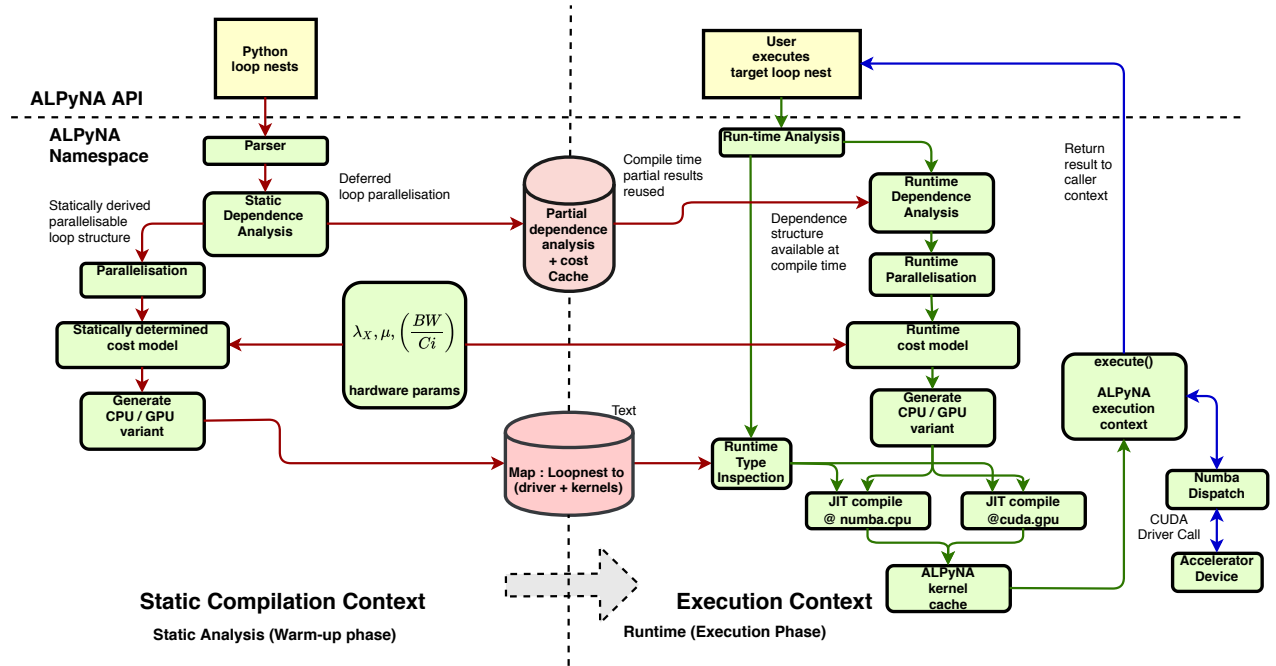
Python loop nests

User executes target loop nest

ALPyNA API

ALPyNA Namespace

Parser

Run-time Analysis

Return result to caller context

Deferred loop parallelisation

Compile time partial results reused

Statically derived parallelisable loop structure

Static Dependence Analysis

Partial dependence analysis + cost Cache

Runtime Dependence Analysis

Dependence structure available at compile time

Parallelisation

Runtime Parallelisation

Statically determined cost model

$\lambda_X, \mu, \left(\frac{BW}{Ci}\right)$

hardware params

Runtime cost model

execute()

ALPyNA execution context

Generate CPU / GPU variant

Text

Generate CPU / GPU variant

Map : Loopnest to (driver + kernels)

Runtime Type Inspection

JIT compile @ numba.cpu

JIT compile @cuda.gpu

Numba Dispatch

CUDA Driver Call

Accelerator Device

ALPyNA kernel cache

Static Compilation Context

Static Analysis (Warm-up phase)

Execution Context

Runtime (Execution Phase)